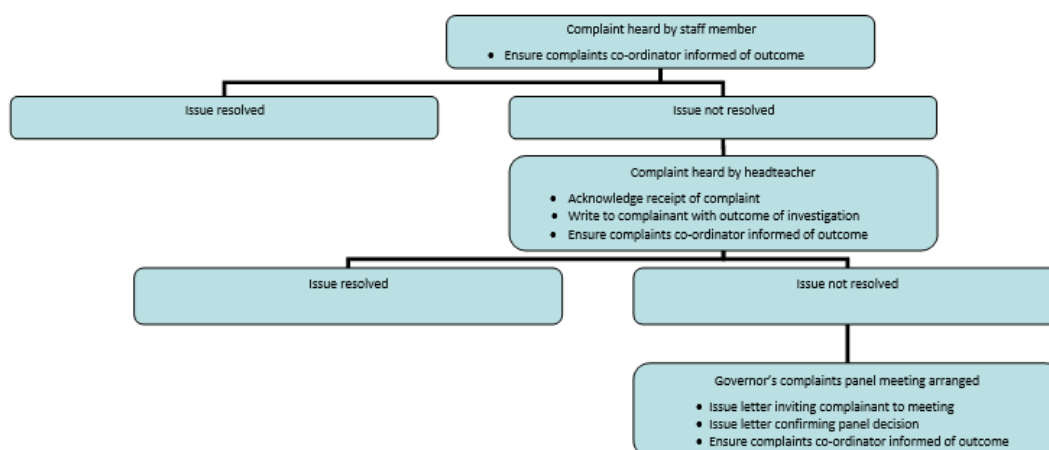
Complaint heard by staff member

- Ensure complaints co-ordinator informed of outcome

Issue resolved

Issue not resolved

Complaint heard by headteacher

- Acknowledge receipt of complaint
- Write to complainant with outcome of investigation
- Ensure complaints co-ordinator informed of outcome

Issue resolved

Issue not resolved

Governor's complaints panel meeting arranged

- Issue letter inviting complainant to meeting
- Issue letter confirming panel decision
- Ensure complaints co-ordinator informed of outcome